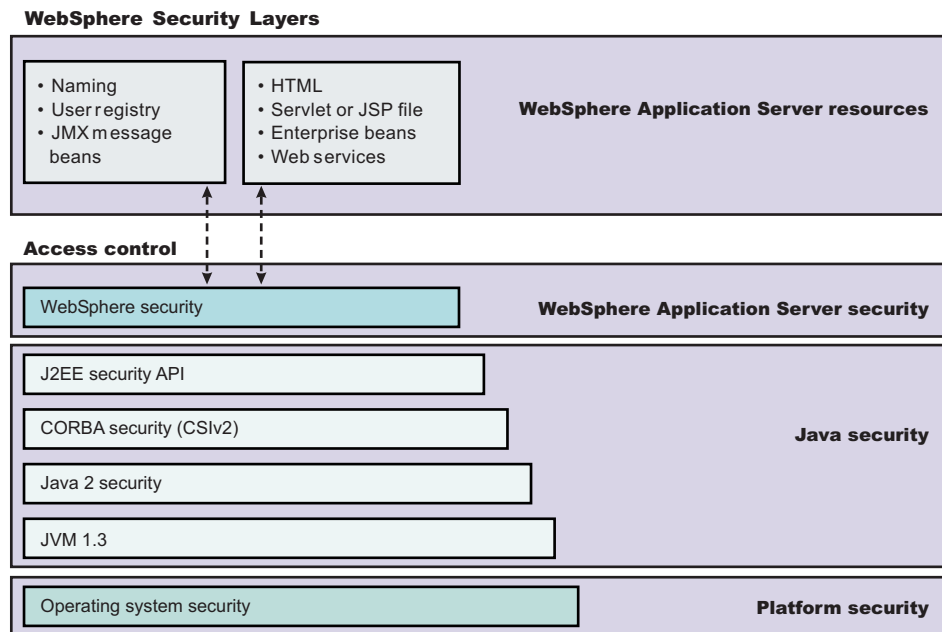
WebSphere Security Layers

• Naming
• User registry
• JMX message beans

• HTML
• Servlet or JSP file
• Enterprise beans
• Web services

WebSphere Application Server resources

Access control

WebSphere security

WebSphere Application Server security

J2EE security API

CORBA security (CSIv2)

Java 2 security

JVM 1.3

Java security

Operating system security

Platform security